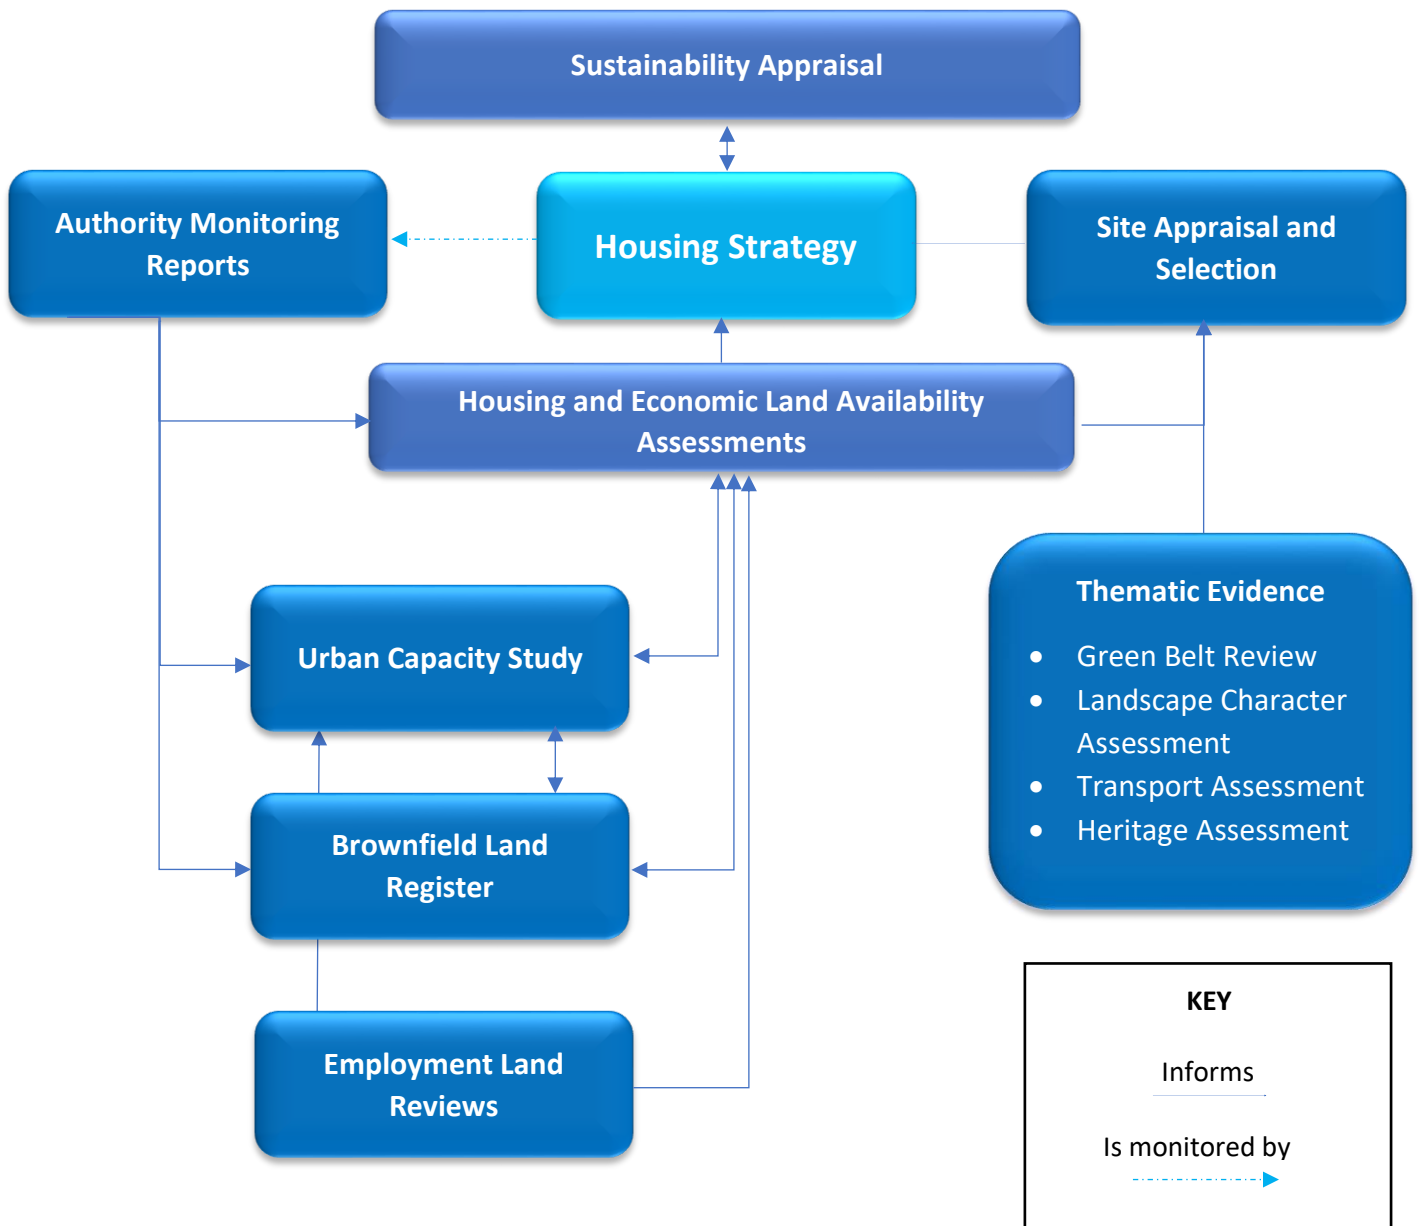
Sustainability Appraisal

Authority Monitoring Reports

Housing Strategy

Site Appraisal and Selection

Housing and Economic Land Availability Assessments

Urban Capacity Study

Brownfield Land Register

Employment Land Reviews

Thematic Evidence

- Green Belt Review
- Landscape Character Assessment
- Transport Assessment
- Heritage Assessment

KEY

Informs

Is monitored by